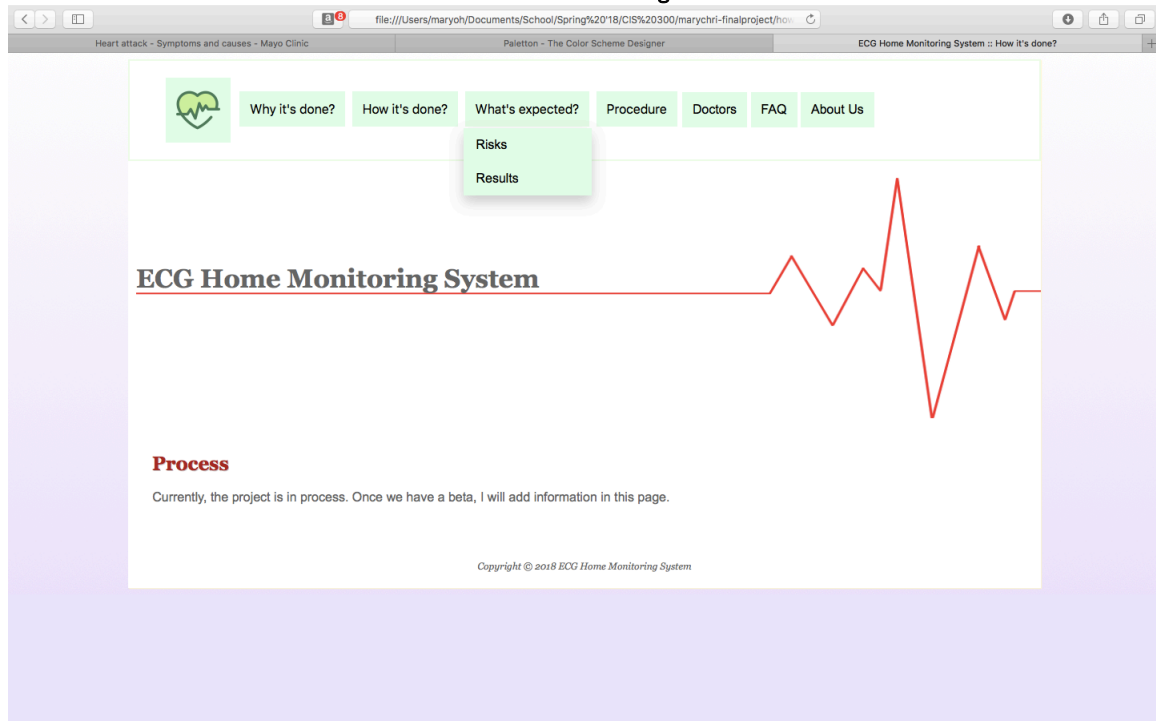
file:///Users/maryoh/Documents/School/Spring%20'18/CIS%20300/marychri-finalproject/how

Heart attack - Symptoms and causes - Mayo Clinic

Paletton - The Color Scheme Designer

ECG Home Monitoring System :: How it's done?

Why it's done? How it's done? What's expected? Procedure Doctors FAQ About Us

Risks

Results

ECG Home Monitoring System

Process

Currently, the project is in process. Once we have a beta, I will add information in this page.

Copyright © 2018 ECG Home Monitoring System